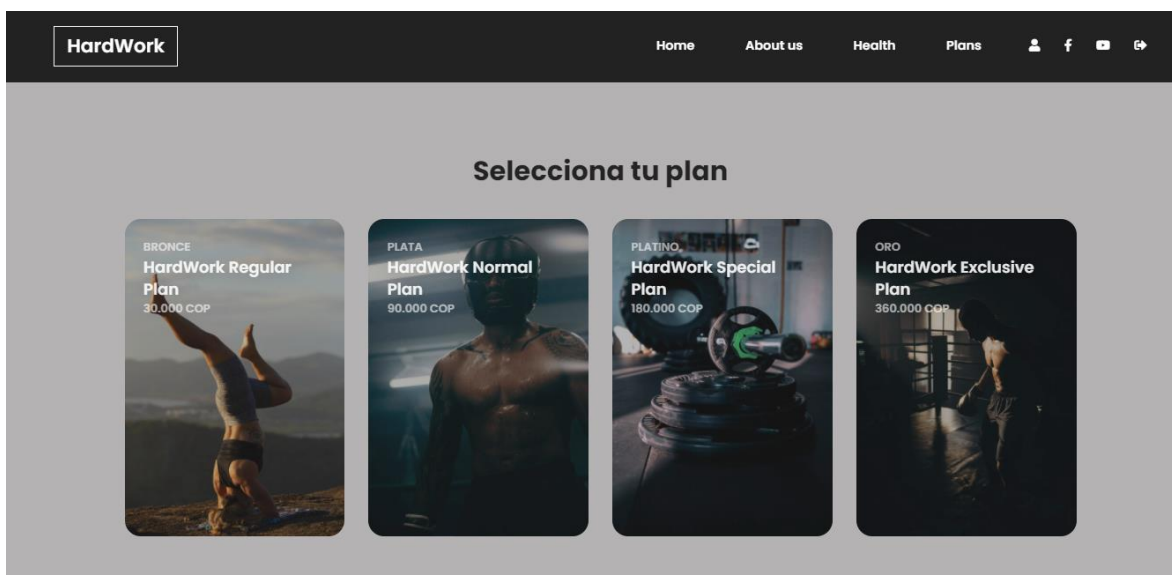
HardWork

Home About us Health Plans

Selecciona tu plan

BRONCE
HardWork Regular Plan
30.000 COP

PLATA
HardWork Normal Plan
90.000 COP

PLATINO
HardWork Special Plan
180.000 COP

ORO
HardWork Exclusive Plan
360.000 COP